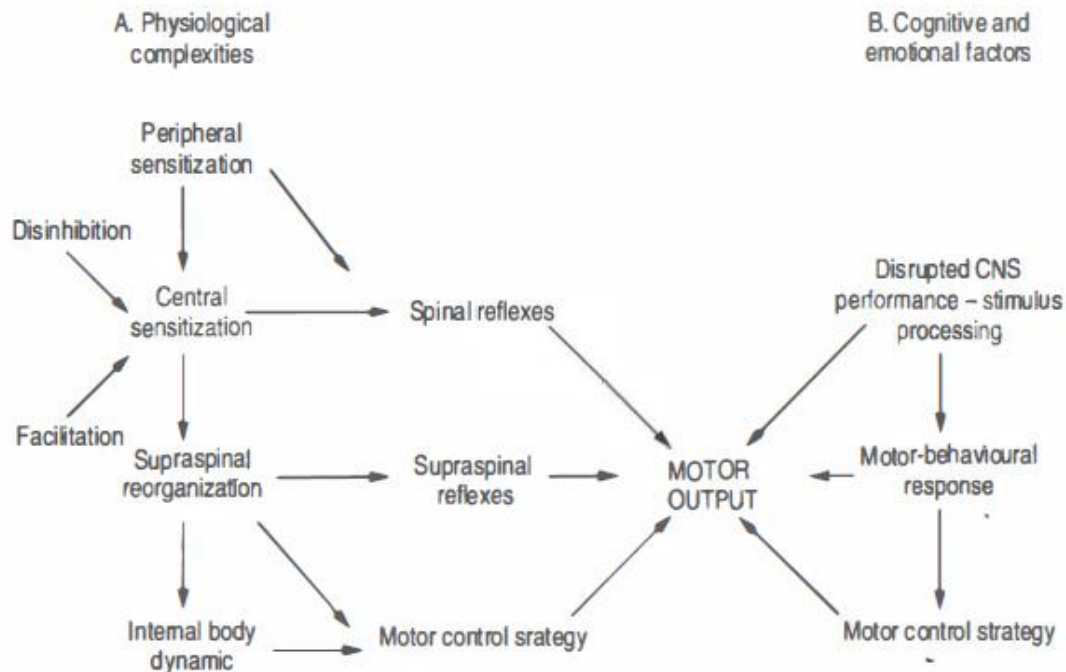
A. Physiological complexities

B. Cognitive and emotional factors

Peripheral sensitization

Disinhibition

Central sensitization

Spinal reflexes

Disrupted CNS performance – stimulus processing

Facilitation

Supraspinal reorganization

Supraspinal reflexes

MOTOR OUTPUT

Motor-behavioural response

Internal body dynamic

Motor control srategy

Motor control strategy